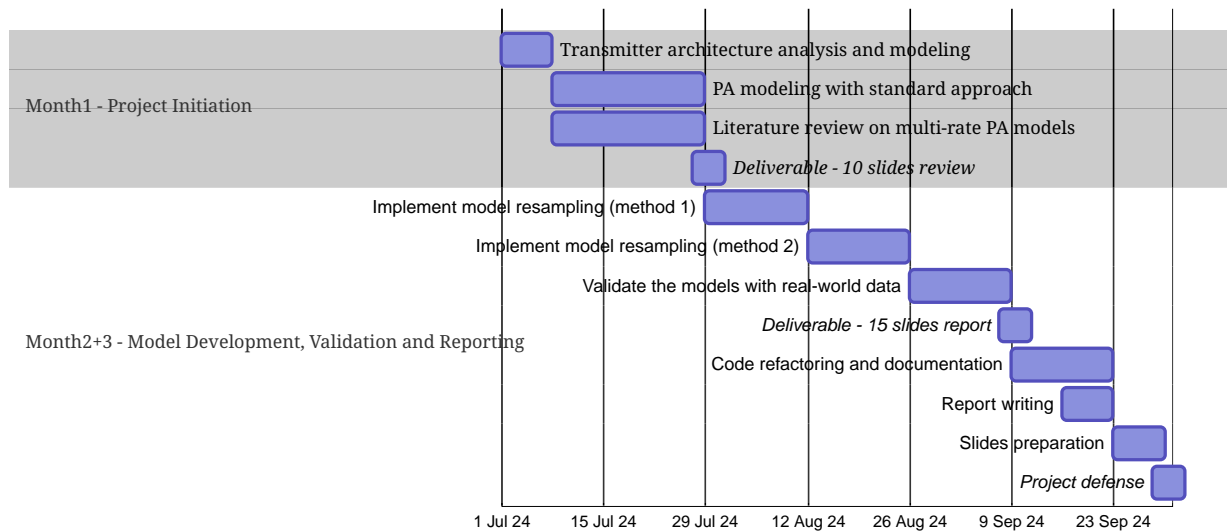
Month1 - Project Initiation

Transmitter architecture analysis and modeling

PA modeling with standard approach

Literature review on multi-rate PA models

*Deliverable - 10 slides review*

Month2+3 - Model Development, Validation and Reporting

Implement model resampling (method 1)

Implement model resampling (method 2)

Validate the models with real-world data

*Deliverable - 15 slides report*

Code refactoring and documentation

Report writing

Slides preparation

*Project defense*

1 Jul 24 15 Jul 24 29 Jul 24 12 Aug 24 26 Aug 24 9 Sep 24 23 Sep 24